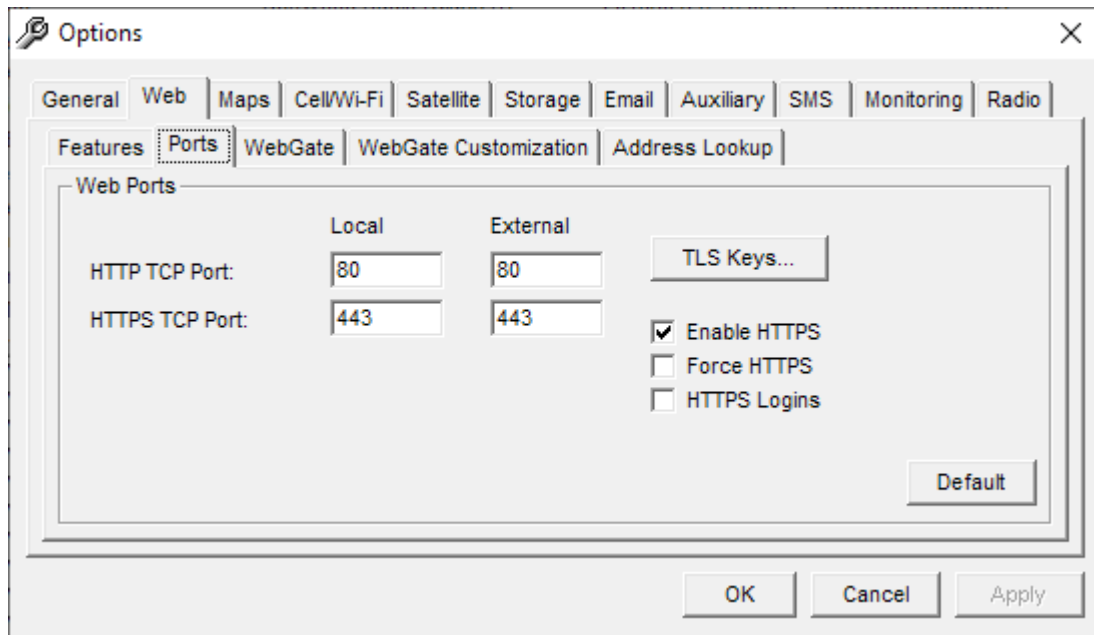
Options

×

General | Web | Maps | Cell/Wi-Fi | Satellite | Storage | Email | Auxiliary | SMS | Monitoring | Radio

Features | Ports | WebGate | WebGate Customization | Address Lookup

Web Ports

| | Local | External |
|---|---|---|
| HTTP TCP Port: | 80 | 80 |
| HTTPS TCP Port: | 443 | 443 |

TLS Keys...

☑ Enable HTTPS
☐ Force HTTPS
☐ HTTPS Logins

Default

OK Cancel Apply